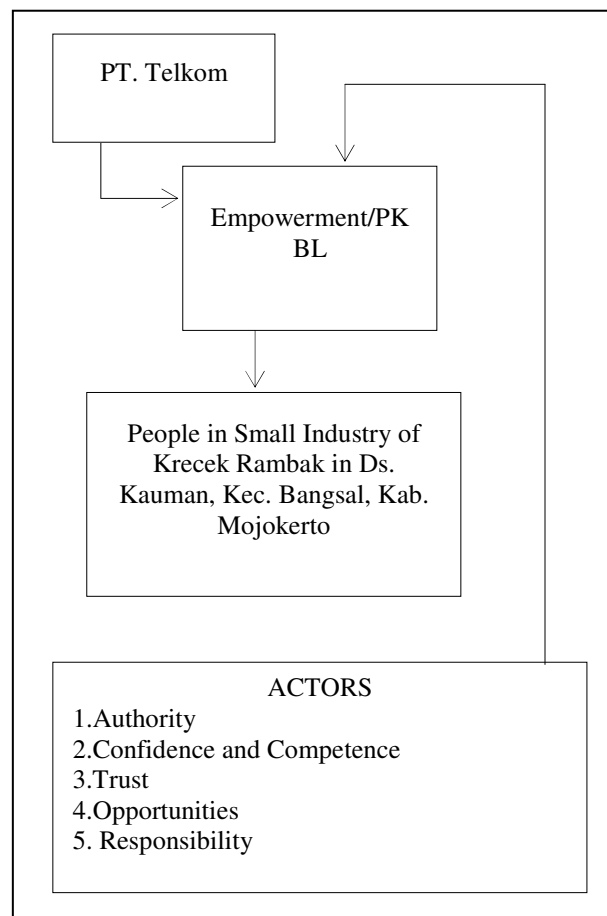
PT. Telkom

Empowerment/PK BL

People in Small Industry of Krecek Rambak in Ds. Kauman, Kec. Bangsal, Kab. Mojokerto

ACTORS
1.Authority
2.Confidence and Competence
3.Trust
4.Opportunities
5. Responsibility